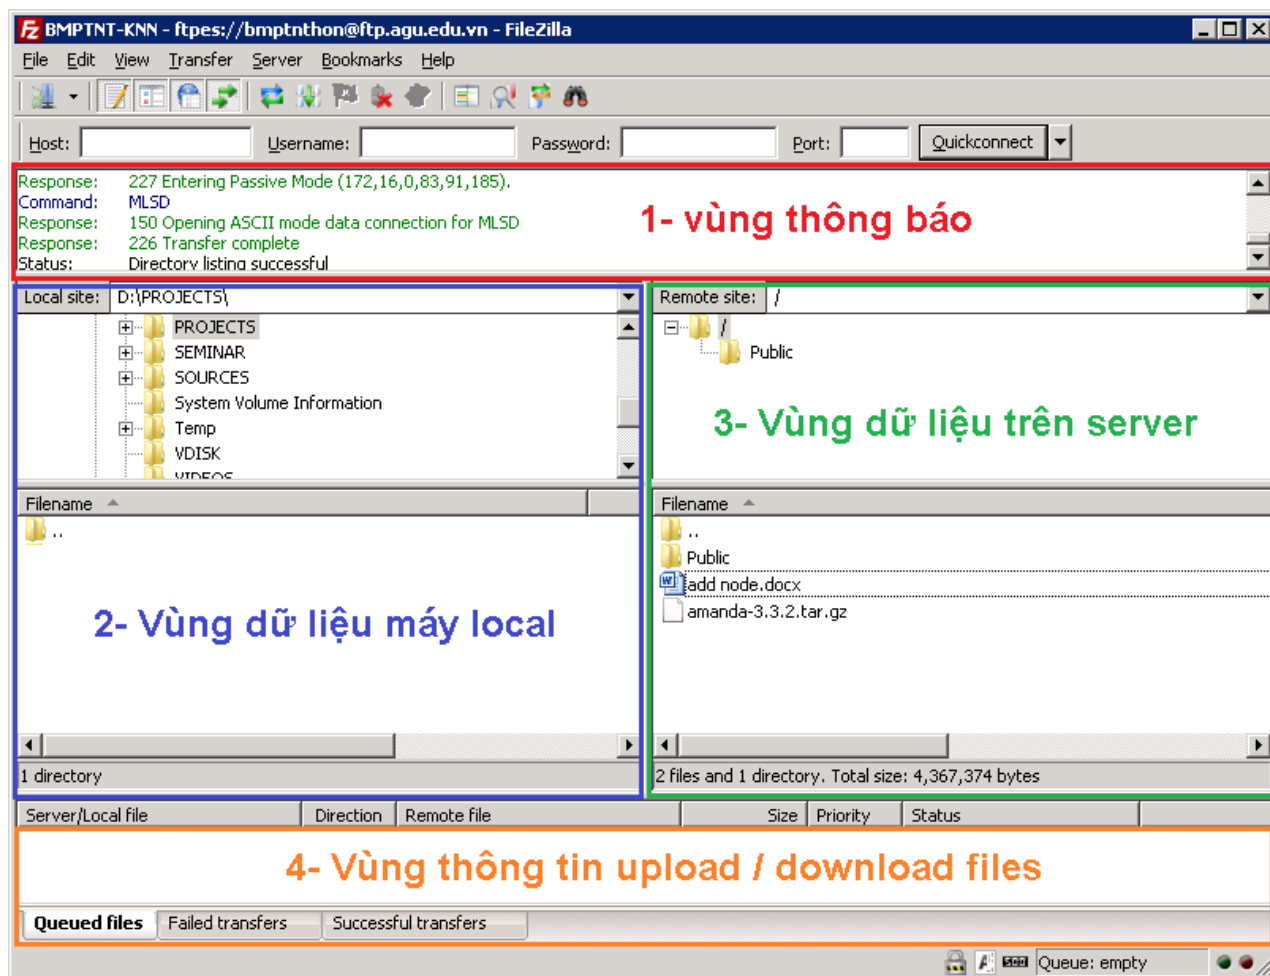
BMPTNT-KNN - ftpes://bmptnthon@ftp.agu.edu.vn - FileZilla

File Edit View Transfer Server Bookmarks Help

Host: Username: Password: Port: Quickconnect

Response: 227 Entering Passive Mode (172,16,0,83,91,185).
Command: MLSD
Response: 150 Opening ASCII mode data connection for MLSD
Response: 226 Transfer complete
Status: Directory listing successful

1- vùng thông báo

Local site: D:\PROJECTS\

PROJECTS
SEMINAR
SOURCES
System Volume Information
Temp
VDISK
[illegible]

Filename

..

2- Vùng dữ liệu máy local

1 directory

Remote site: /

/
Public

3- Vùng dữ liệu trên server

Filename

..
Public
add node.docx
amanda-3.3.2.tar.gz

2 files and 1 directory. Total size: 4,367,374 bytes

Server/Local file | Direction | Remote file | Size | Priority | Status

4- Vùng thông tin upload / download files

Queued files | Failed transfers | Successful transfers

Queue: empty